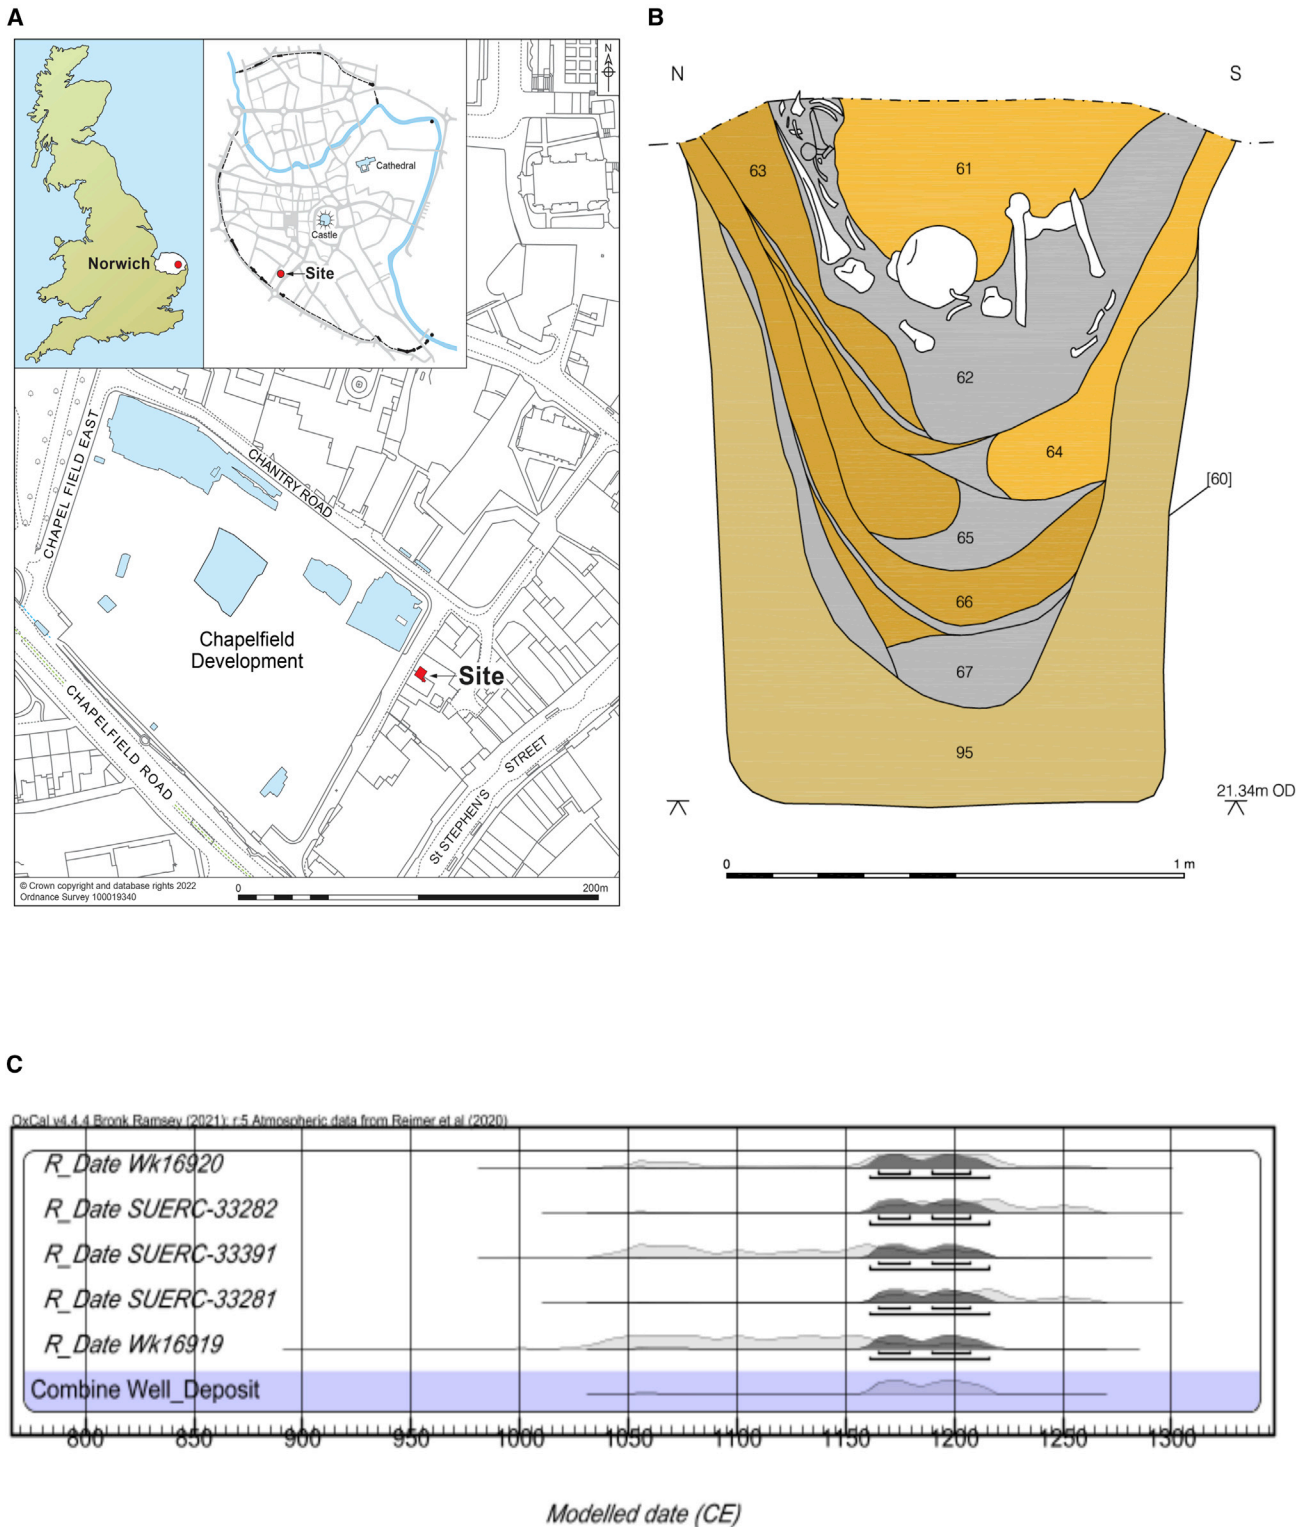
A

N

Norwich

Cathedral

Castle

Site

CHANTRY ROAD

CHAPEL FIELD EAST

Chapelfield Development

Site

CHAPELFIELD ROAD

St STEPHEN'S STREET

© Crown copyright and database rights 2022 Ordnance Survey 100019340

0 200m

B

N S

63

61

62

64

[60]

65

66

67

95

21.34m OD

0 1 m

C

OxCal v4.4.4 Bronk Ramsey (2021); r:5 Atmospheric data from Reimer et al (2020)

R_Date Wk16920

R_Date SUERC-33282

R_Date SUERC-33391

R_Date SUERC-33281

R_Date Wk16919

Combine Well_Deposit

800 850 900 950 1000 1050 1100 1150 1200 1250 1300

Modelled date (CE)